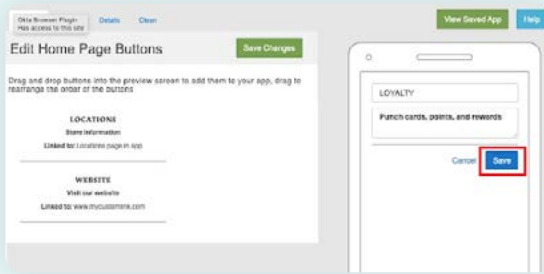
Okta Browser Plugin
Has access to this site
Details
Clean

Edit Home Page Buttons

Save Changes

Drag and drop buttons into the preview screen to add them to your app, drag to rearrange the order of the buttons

LOCATIONS
Store information
Linked to: Locations page in app

WEBSITE
Visit our website
Linked to: www.mycustomers.com

View Saved App
Help

LOYALTY

Punch cards, points, and rewards

Cancel
Save